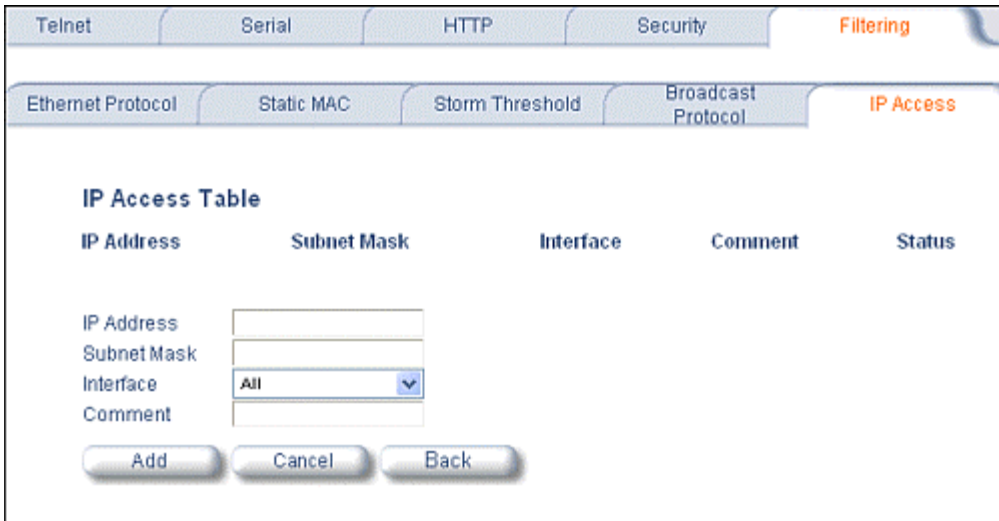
Telnet | Serial | HTTP | Security | Filtering

Ethernet Protocol | Static MAC | Storm Threshold | Broadcast Protocol | IP Access

IP Access Table

| IP Address | Subnet Mask | Interface | Comment | Status |
|---|---|---|---|---|

IP Address
Subnet Mask
Interface All
Comment

Add Cancel Back